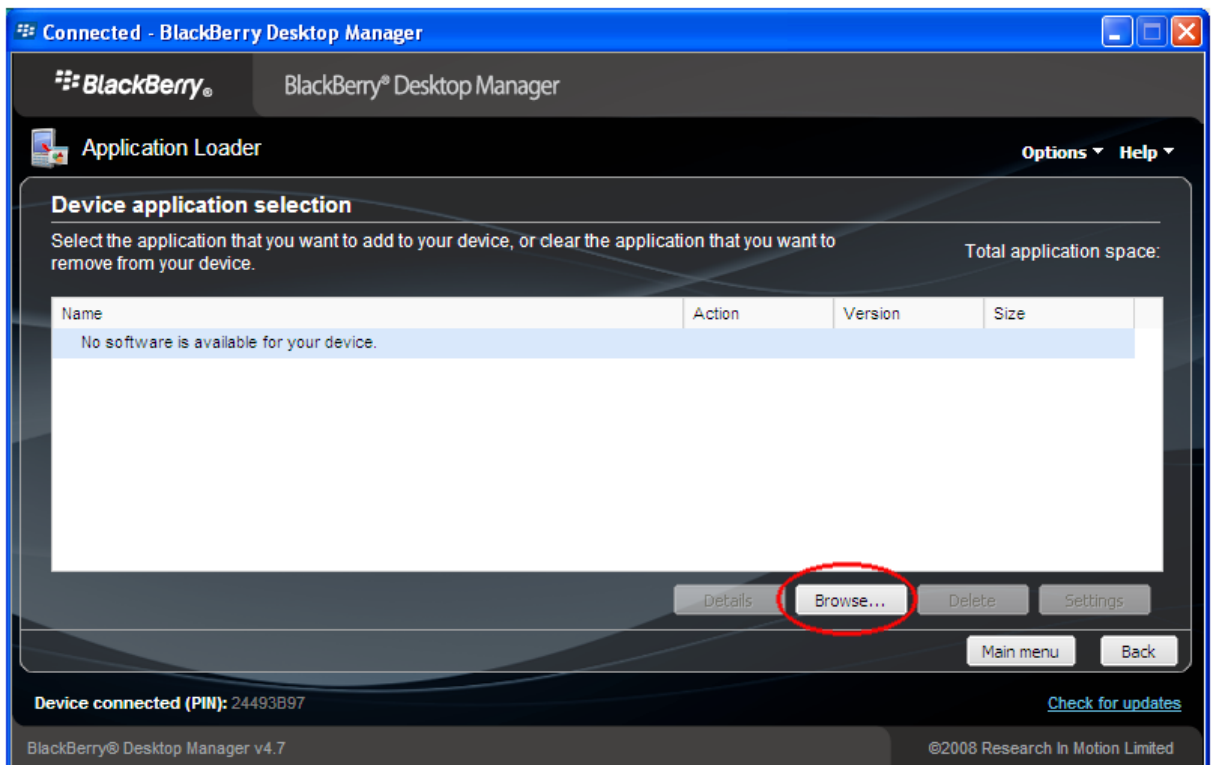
Connected - BlackBerry Desktop Manager

BlackBerry®

BlackBerry® Desktop Manager

Application Loader

Options ▾ Help ▾

Device application selection

Select the application that you want to add to your device, or clear the application that you want to remove from your device.

Total application space:

| Name | Action | Version | Size |
|---|---|---|---|
| No software is available for your device. | | | |

Details Browse... Delete Settings

Main menu Back

Device connected (PIN): 24493B97

Check for updates

BlackBerry® Desktop Manager v4.7

©2008 Research In Motion Limited